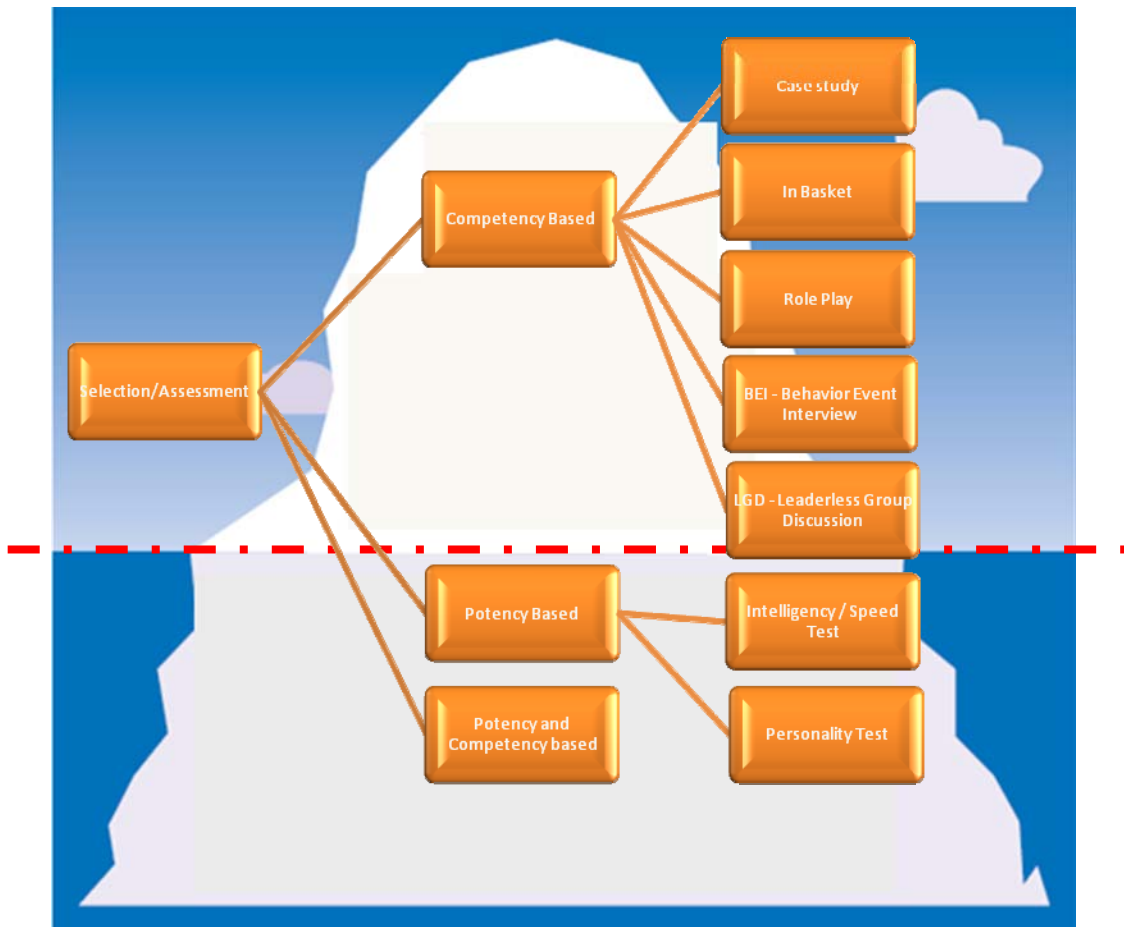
Selection/Assessment

Competency Based

Case study

In Basket

Role Play

BEI - Behavior Event Interview

LGD - Leaderless Group Discussion

Potency Based

Intelligency / Speed Test

Personality Test

Potency and Competency based